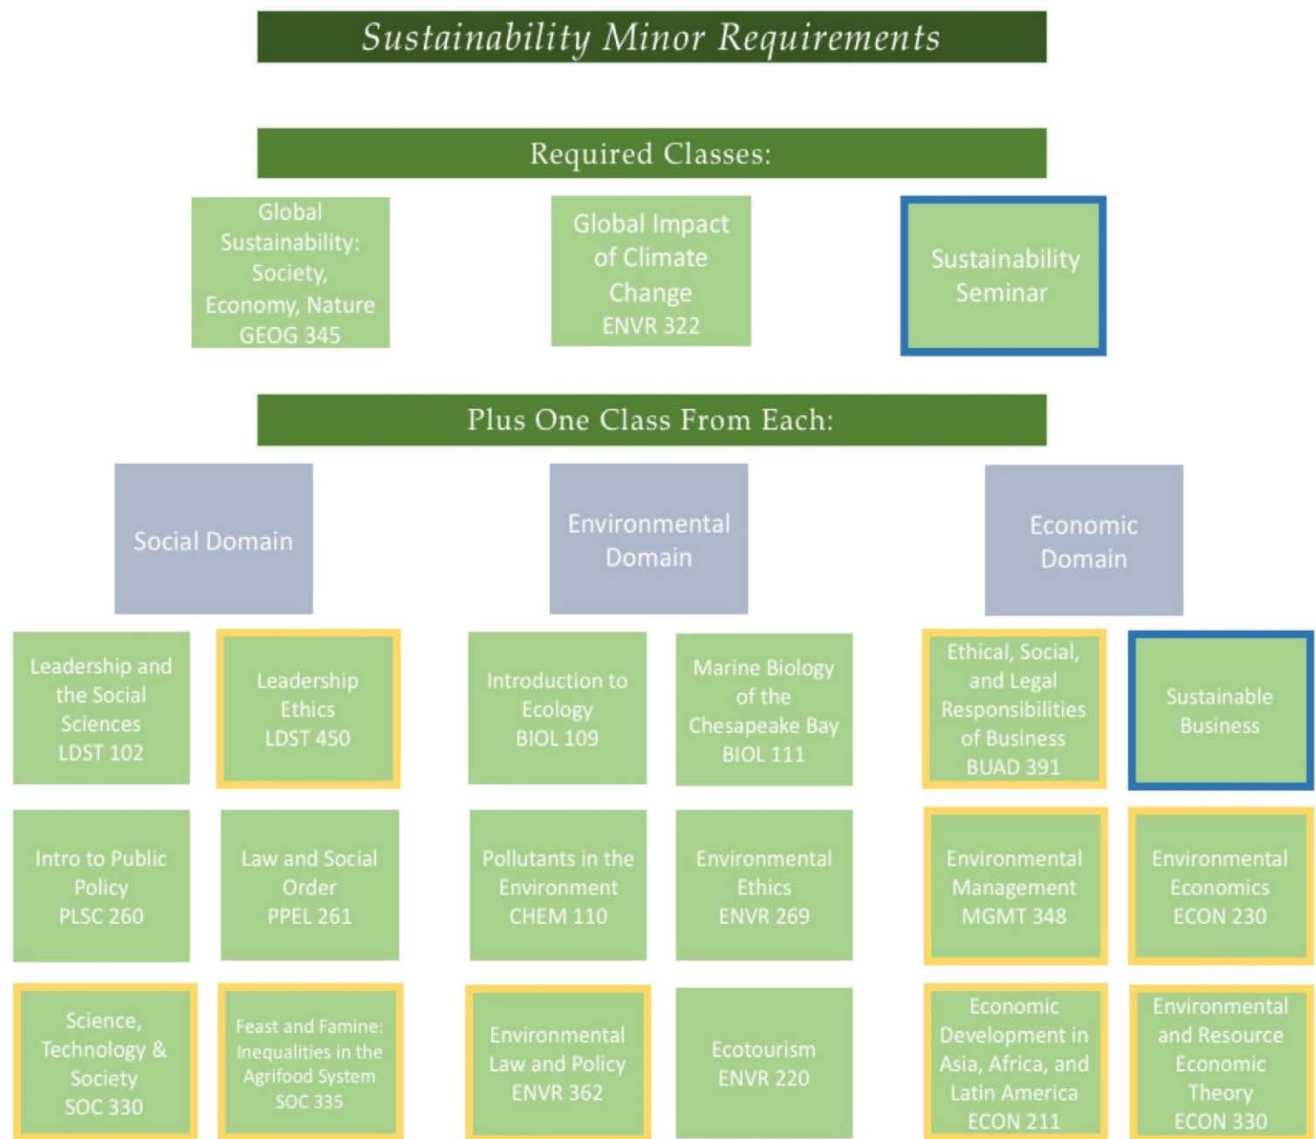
Sustainability Minor Requirements

Required Classes:

Global Sustainability: Society, Economy, Nature GEOG 345

Global Impact of Climate Change ENVR 322

Sustainability Seminar

Plus One Class From Each:

Social Domain

Environmental Domain

Economic Domain

Leadership and the Social Sciences LDST 102

Leadership Ethics LDST 450

Introduction to Ecology BIOL 109

Marine Biology of the Chesapeake Bay BIOL 111

Ethical, Social, and Legal Responsibilities of Business BUAD 391

Sustainable Business

Intro to Public Policy PLSC 260

Law and Social Order PPEL 261

Pollutants in the Environment CHEM 110

Environmental Ethics ENVR 269

Environmental Management MGMT 348

Environmental Economics ECON 230

Science, Technology & Society SOC 330

Feast and Famine: Inequalities in the Agrifood System SOC 335

Environmental Law and Policy ENVR 362

Ecotourism ENVR 220

Economic Development in Asia, Africa, and Latin America ECON 211

Environmental and Resource Economic Theory ECON 330